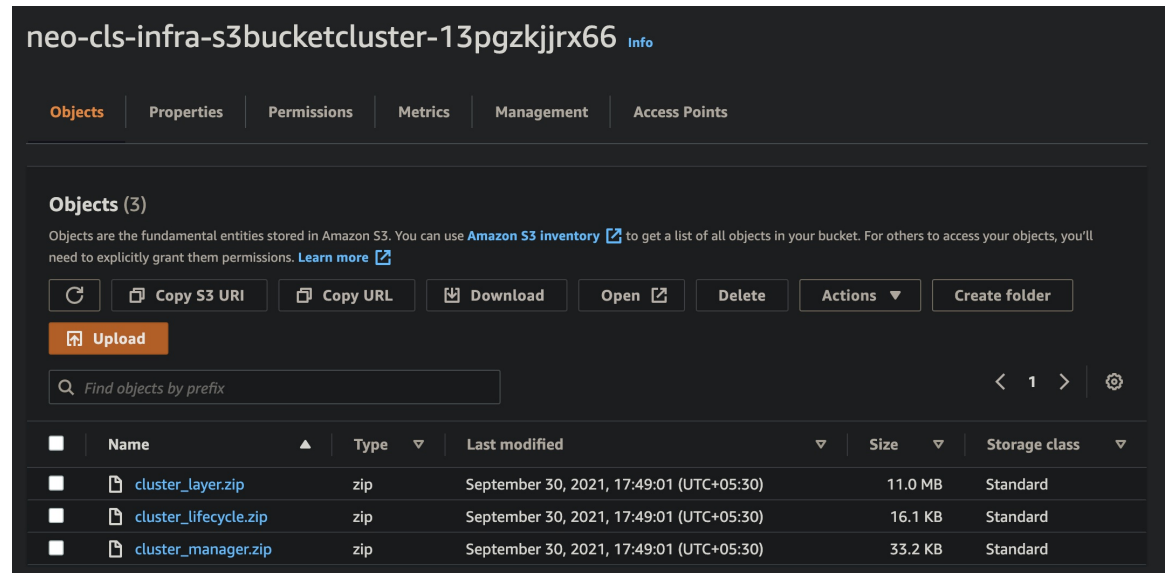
neo-cls-infra-s3bucketcluster-13pgzkjjrx66 Info

Objects | Properties | Permissions | Metrics | Management | Access Points

Objects (3)

Objects are the fundamental entities stored in Amazon S3. You can use Amazon S3 inventory to get a list of all objects in your bucket. For others to access your objects, you'll need to explicitly grant them permissions. Learn more

Copy S3 URI | Copy URL | Download | Open | Delete | Actions | Create folder

Upload

Find objects by prefix

1

| Name | Type | Last modified | Size | Storage class |
|---|---|---|---|---|
| cluster_layer.zip | zip | September 30, 2021, 17:49:01 (UTC+05:30) | 11.0 MB | Standard |
| cluster_lifecycle.zip | zip | September 30, 2021, 17:49:01 (UTC+05:30) | 16.1 KB | Standard |
| cluster_manager.zip | zip | September 30, 2021, 17:49:01 (UTC+05:30) | 33.2 KB | Standard |